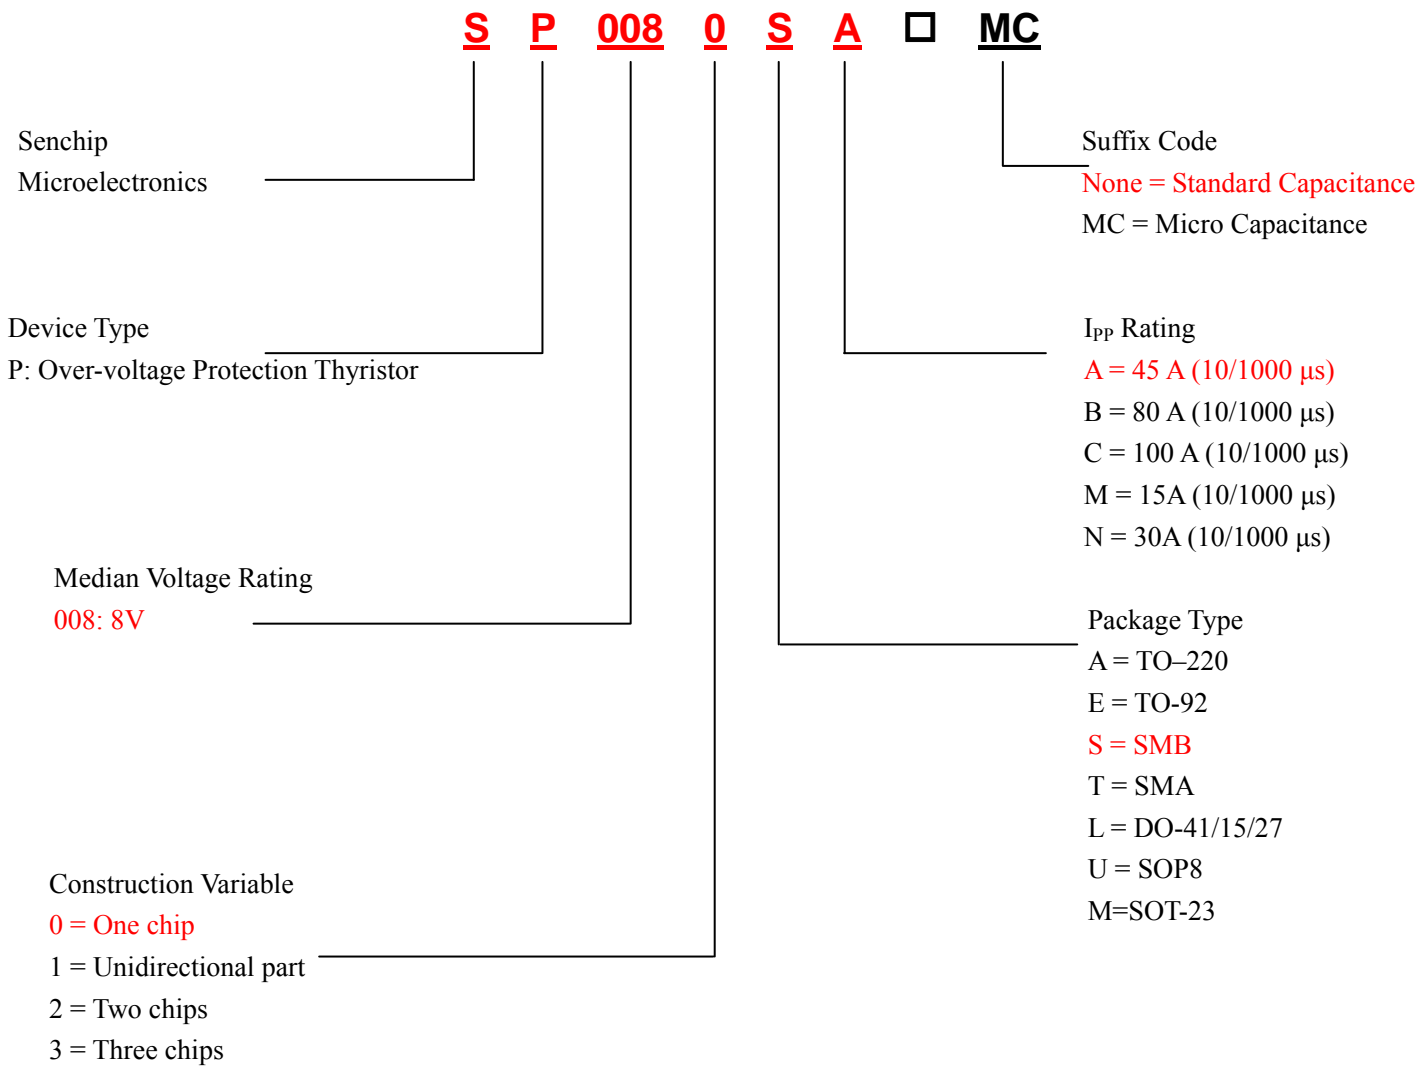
S P 008 0 S A □ MC

Senchip Microelectronics

Suffix Code
None = Standard Capacitance
MC = Micro Capacitance

Device Type
P: Over-voltage Protection Thyristor

$I_{PP}$ Rating
A = 45 A (10/1000 μs)
B = 80 A (10/1000 μs)
C = 100 A (10/1000 μs)
M = 15A (10/1000 μs)
N = 30A (10/1000 μs)

Median Voltage Rating
008: 8V

Package Type
A = TO–220
E = TO-92
S = SMB
T = SMA
L = DO-41/15/27
U = SOP8
M=SOT-23

Construction Variable
0 = One chip
1 = Unidirectional part
2 = Two chips
3 = Three chips